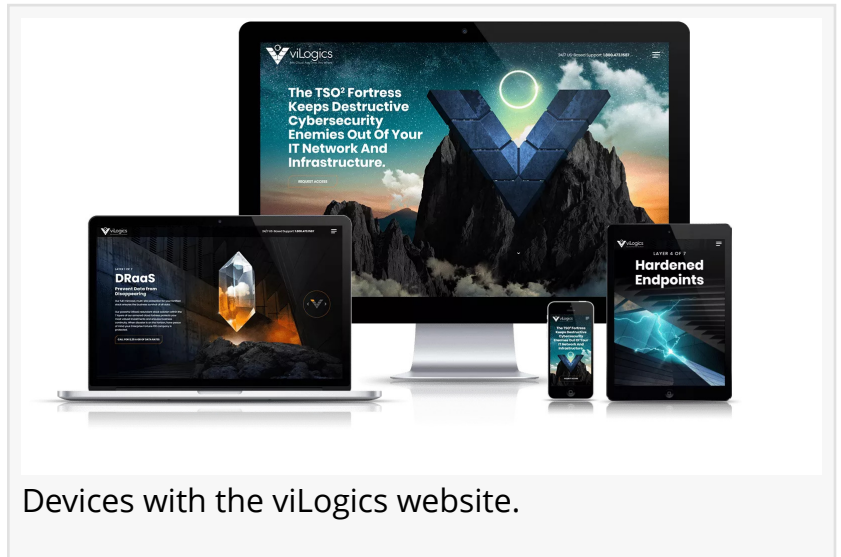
viLogics

24/7 US-Based Support: 1.800.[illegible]

The TSO² Fortress Keeps Destructive Cybersecurity Enemies Out Of Your IT Network And Infrastructure.

REQUEST ACCESS

viLogics

24/7 US-Based Support: 1.800.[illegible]

LAYER 3 OF 7

DRaaS

Prevent Data from Disappearing

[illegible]

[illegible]

viLogics

LAYER 6 OF 7

Hardened Endpoints

The TSO² Fortress Keeps Destructive Cybersecurity Enemies Out Of Your IT Network And Infrastructure.

Devices with the viLogics website.